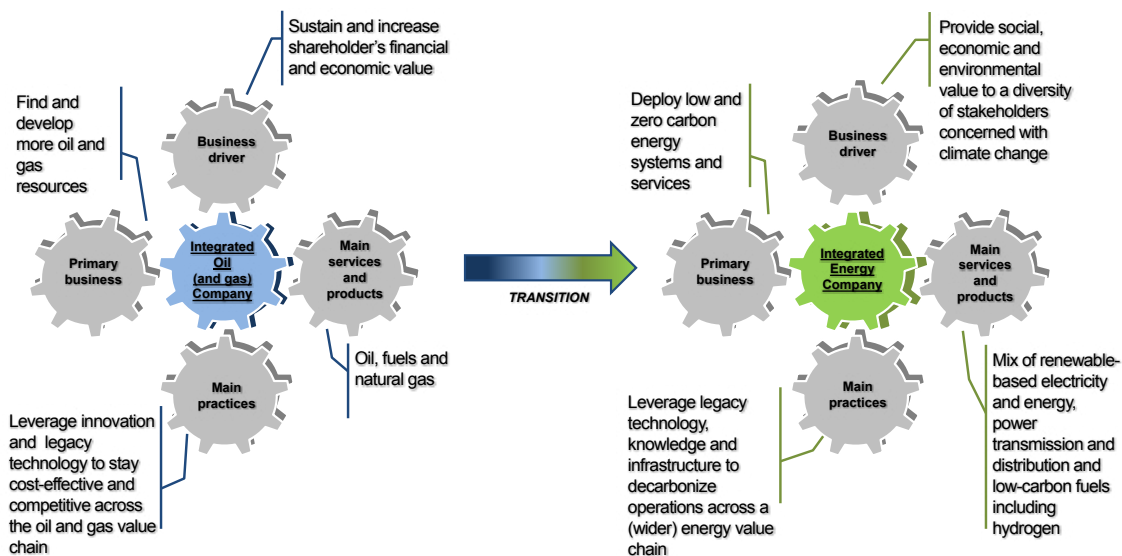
Sustain and increase shareholder's financial and economic value

Find and develop more oil and gas resources

Business driver

Primary business

Integrated Oil (and gas) Company

Main services and products

Main practices

Oil, fuels and natural gas

Leverage innovation and legacy technology to stay cost-effective and competitive across the oil and gas value chain

TRANSITION

Provide social, economic and environmental value to a diversity of stakeholders concerned with climate change

Deploy low and zero carbon energy systems and services

Business driver

Primary business

Integrated Energy Company

Main services and products

Main practices

Leverage legacy technology, knowledge and infrastructure to decarbonize operations across a (wider) energy value chain

Mix of renewable-based electricity and energy, power transmission and distribution and low-carbon fuels including hydrogen